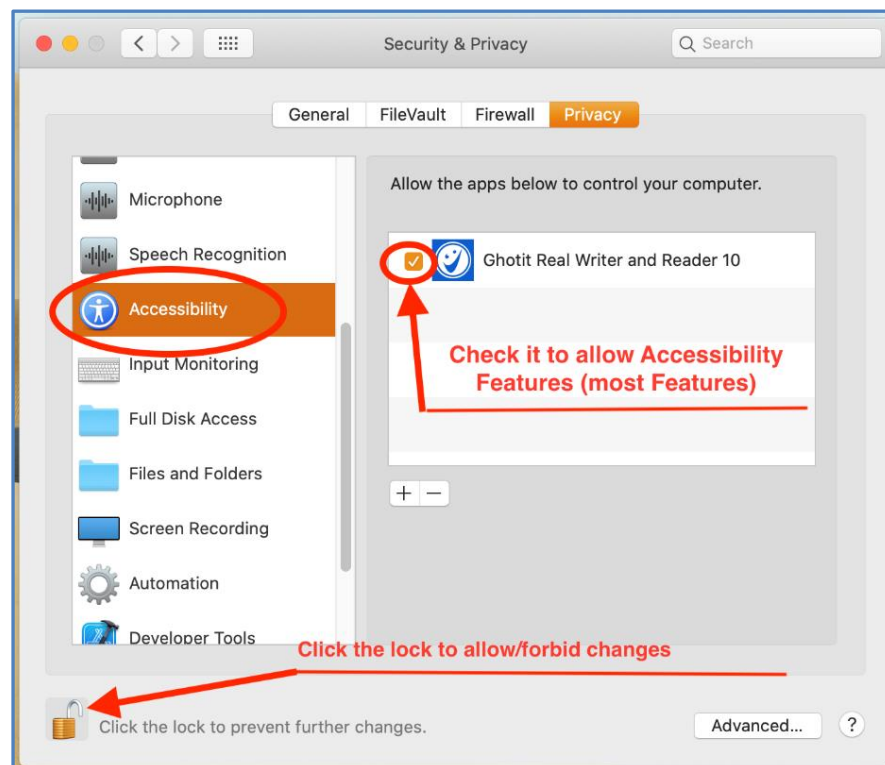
Security & Privacy

Search

General FileVault Firewall Privacy

Microphone

Speech Recognition

Accessibility

Input Monitoring

Full Disk Access

Files and Folders

Screen Recording

Automation

Developer Tools

Allow the apps below to control your computer.

Ghotit Real Writer and Reader 10

Check it to allow Accessibility Features (most Features)

+ −

Click the lock to allow/forbid changes

Click the lock to prevent further changes.

Advanced...

?